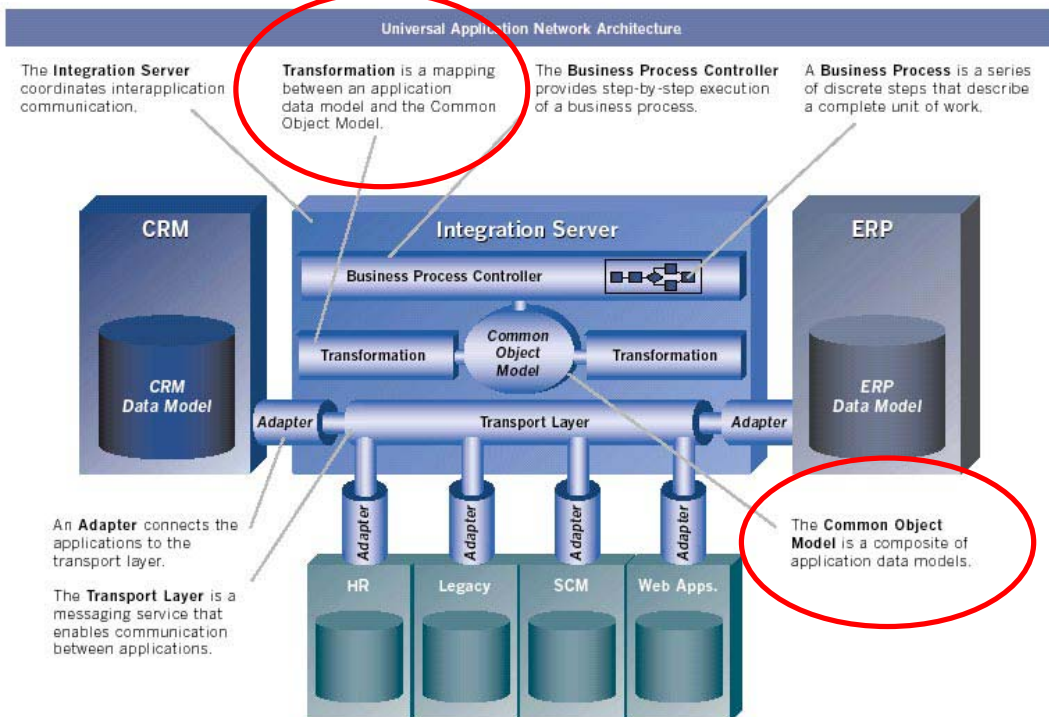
Universal Application Network Architecture

The **Integration Server** coordinates interapplication communication.

**Transformation** is a mapping between an application data model and the Common Object Model.

The **Business Process Controller** provides step-by-step execution of a business process.

A **Business Process** is a series of discrete steps that describe a complete unit of work.

CRM

CRM Data Model

Integration Server

Business Process Controller

Transformation

Common Object Model

Transformation

ERP

ERP Data Model

Adapter

Transport Layer

Adapter

Adapter

Adapter

Adapter

Adapter

HR

Legacy

SCM

Web Apps.

An **Adapter** connects the applications to the transport layer.

The **Transport Layer** is a messaging service that enables communication between applications.

The **Common Object Model** is a composite of application data models.